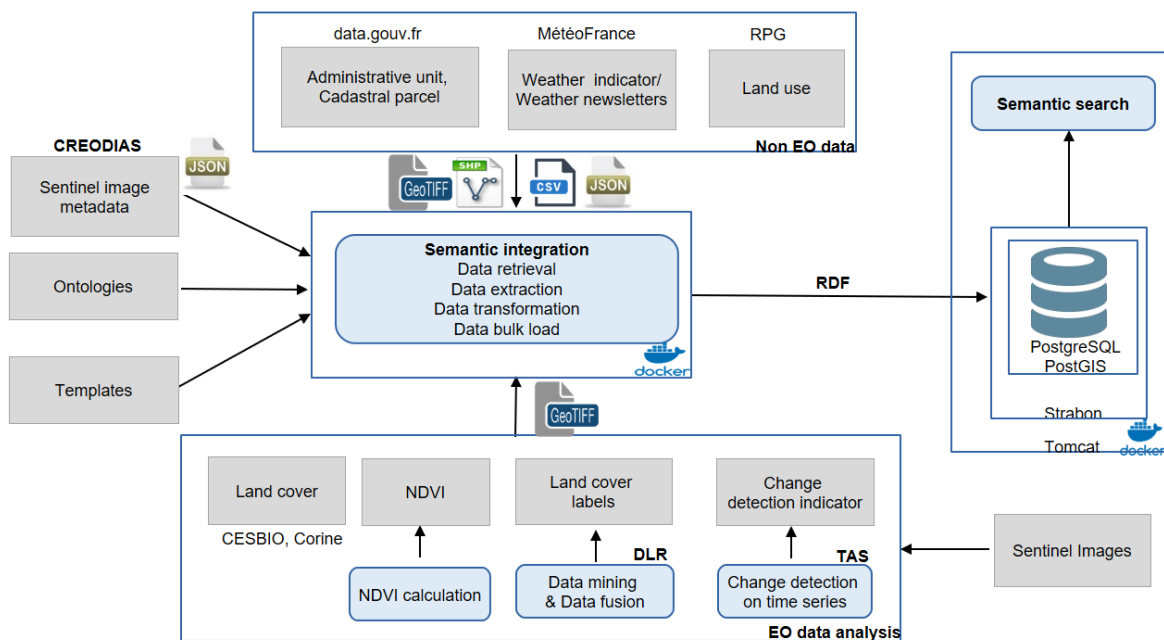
data.gouv.fr

Administrative unit, Cadastral parcel

MétéoFrance

Weather indicator/ Weather newsletters

RPG

Land use

Non EO data

CREODIAS

JSON

Sentinel image metadata

Ontologies

Templates

GeoTIFF

SHP

CSV

JSON

Semantic integration
Data retrieval
Data extraction
Data transformation
Data bulk load

docker

RDF

Semantic search

PostgreSQL
PostGIS

Strabon

Tomcat

docker

GeoTIFF

Land cover

CESBIO, Corine

NDVI

NDVI calculation

Land cover labels

DLR

Data mining & Data fusion

Change detection indicator

TAS

Change detection on time series

EO data analysis

Sentinel Images